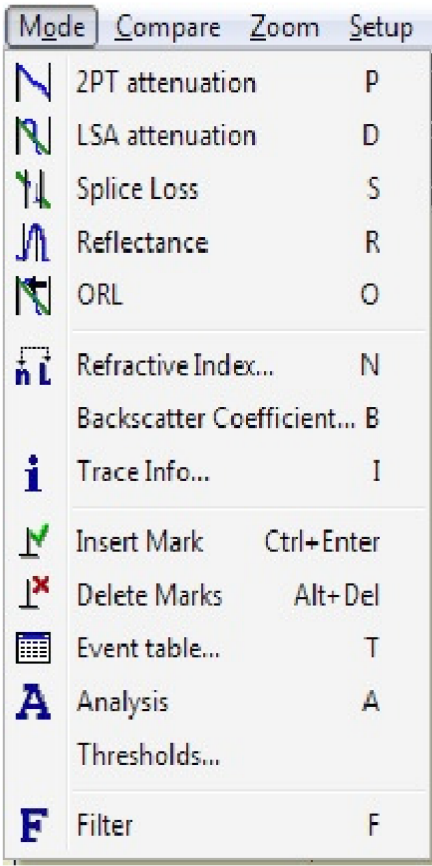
Mode Compare Zoom Setup

2PT attenuation P
LSA attenuation D
Splice Loss S
Reflectance R
ORL O

Refractive Index... N
Backscatter Coefficient... B
Trace Info... I

Insert Mark Ctrl+Enter
Delete Marks Alt+Del
Event table... T
Analysis A
Thresholds...

Filter F